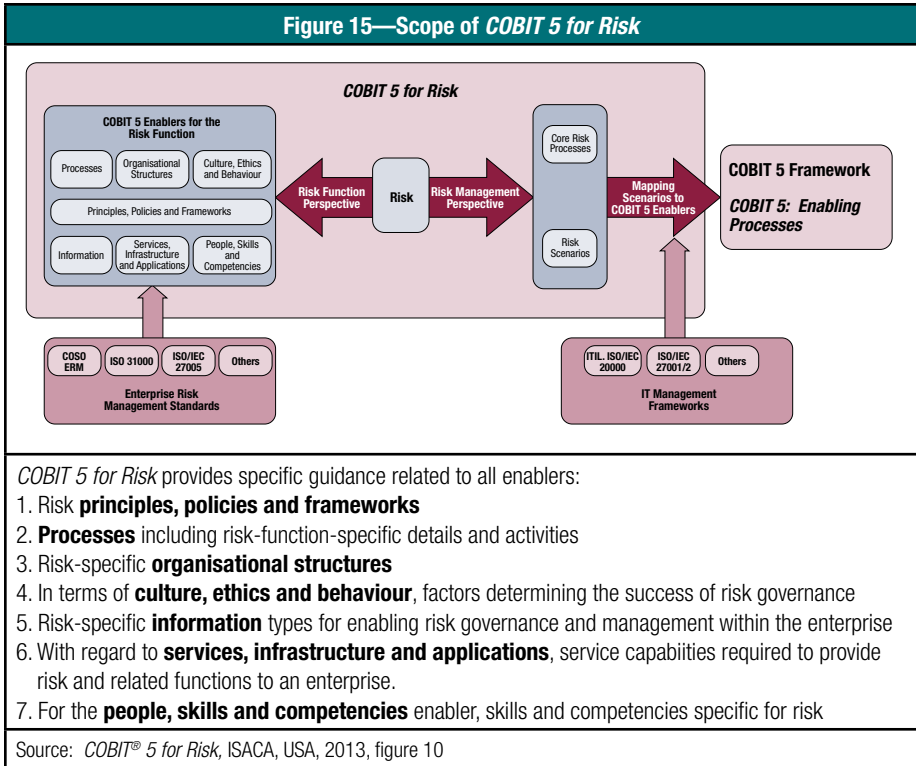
Figure 15—Scope of COBIT 5 for Risk

COBIT 5 for Risk

COBIT 5 Enablers for the Risk Function

Processes

Organisational Structures

Culture, Ethics and Behaviour

Principles, Policies and Frameworks

Information

Services, Infrastructure and Applications

People, Skills and Competencies

Risk Function Perspective

Risk

Risk Management Perspective

Core Risk Processes

Risk Scenarios

Mapping Scenarios to COBIT 5 Enablers

COBIT 5 Framework

COBIT 5: Enabling Processes

COSO ERM

ISO 31000

ISO/IEC 27005

Others

Enterprise Risk Management Standards

ITIL. ISO/IEC 20000

ISO/IEC 27001/2

Others

IT Management Frameworks

COBIT 5 for Risk provides specific guidance related to all enablers:

1. Risk **principles, policies and frameworks**

2. **Processes** including risk-function-specific details and activities

3. Risk-specific **organisational structures**

4. In terms of **culture, ethics and behaviour**, factors determining the success of risk governance

5. Risk-specific **information** types for enabling risk governance and management within the enterprise

6. With regard to **services, infrastructure and applications**, service capabiities required to provide risk and related functions to an enterprise.

7. For the **people, skills and competencies** enabler, skills and competencies specific for risk

Source: COBIT® 5 for Risk, ISACA, USA, 2013, figure 10